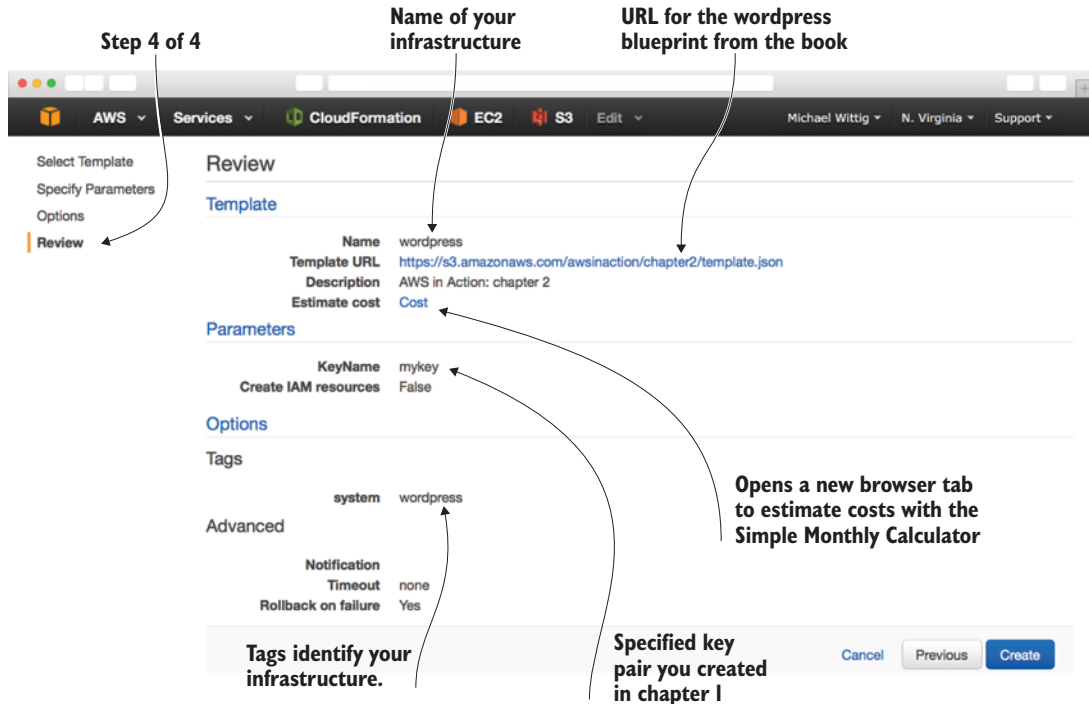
Step 4 of 4

Name of your infrastructure

URL for the wordpress blueprint from the book

AWS Services CloudFormation EC2 S3 Edit Michael Wittig N. Virginia Support

Select Template
Specify Parameters
Options
Review

Review

Template

Name wordpress
Template URL https://s3.amazonaws.com/awsinaction/chapter2/template.json
Description AWS in Action: chapter 2
Estimate cost Cost

Parameters

KeyName mykey
Create IAM resources False

Options

Tags

system wordpress

Advanced

Notification
Timeout none
Rollback on failure Yes

Opens a new browser tab to estimate costs with the Simple Monthly Calculator

Tags identify your infrastructure.

Specified key pair you created in chapter 1

Cancel Previous Create